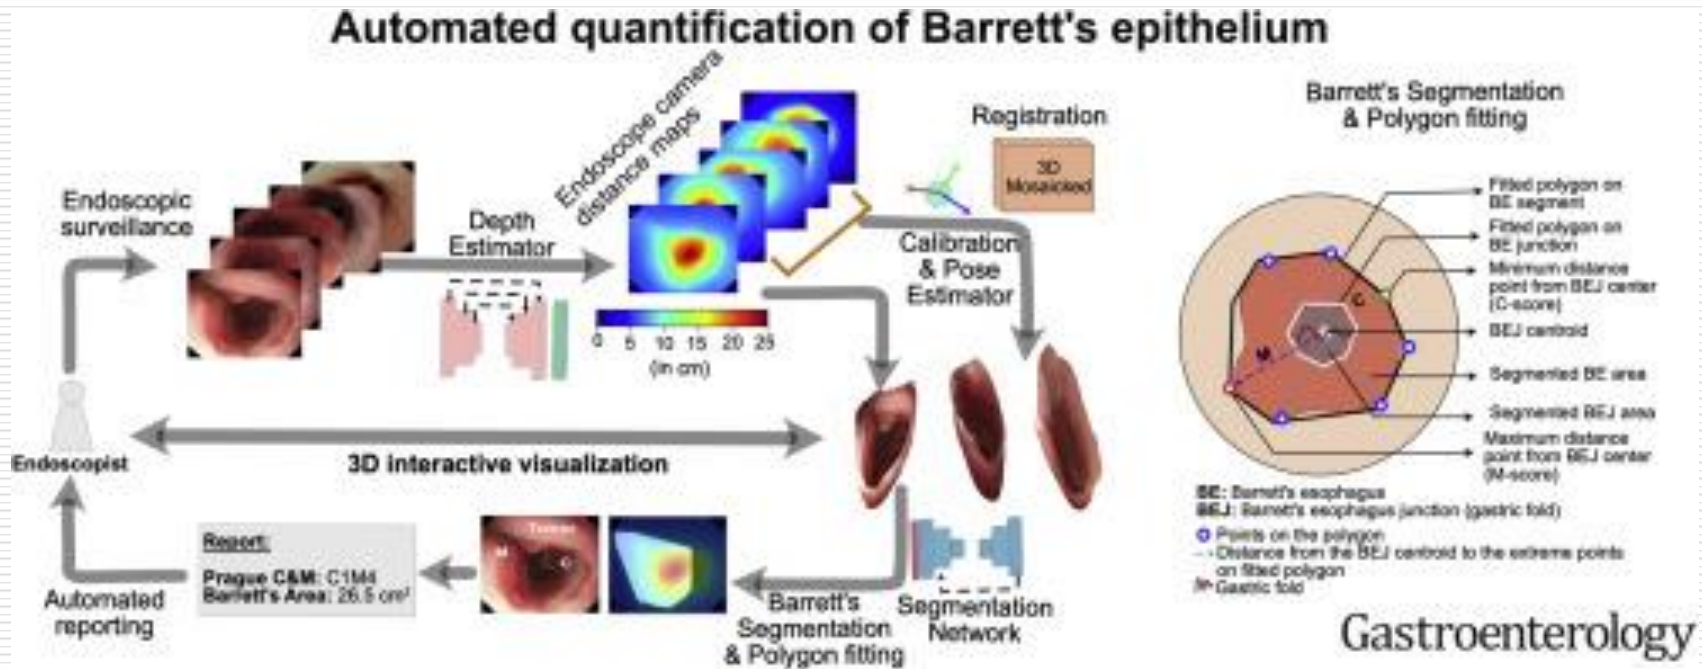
Automated quantification of Barrett's epithelium

Endoscopic surveillance

Depth Estimator

Endoscope camera distance maps

0 5 10 15 20 25
(in cm)

Registration

3D Mosaicked

Calibration & Pose Estimator

Endoscopist

3D interactive visualization

Report:
Prague C&M: C1M4
Barrett's Area: 26.5 cm²

Automated reporting

Tumor
M
C

Barrett's Segmentation & Polygon fitting

Segmentation Network

Barrett's Segmentation & Polygon fitting

Fitted polygon on BE segment
Fitted polygon on BE junction
Minimum distance point from BEJ center (C-score)
BEJ centroid
Segmented BE area
Segmented BEJ area
Maximum distance point from BEJ center (M-score)
C
M

BE: Barrett's esophagus
BEJ: Barrett's esophagus junction (gastric fold)
Points on the polygon
Distance from the BEJ centroid to the extreme points on fitted polygon
Gastric fold

Gastroenterology